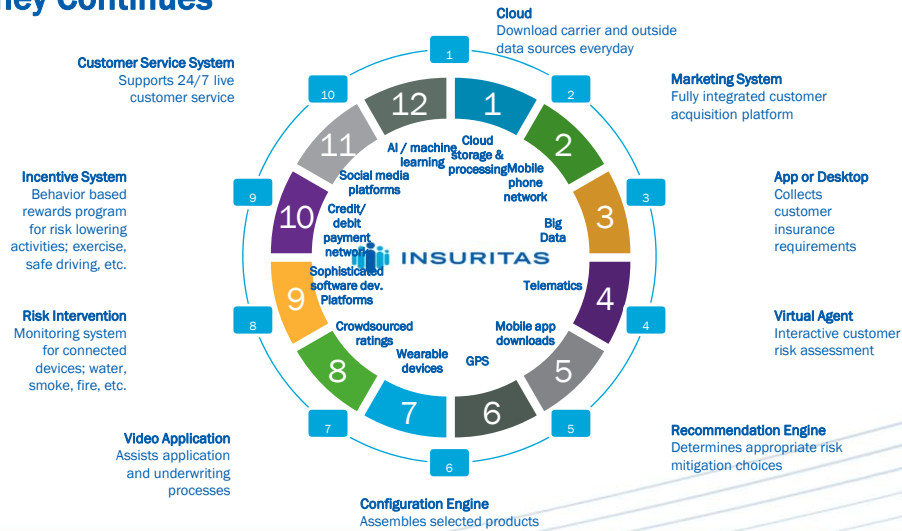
ney Continues

Cloud
Download carrier and outside data sources everyday

Marketing System
Fully integrated customer acquisition platform

App or Desktop
Collects customer insurance requirements

Virtual Agent
Interactive customer risk assessment

Recommendation Engine
Determines appropriate risk mitigation choices

Configuration Engine
Assembles selected products

Video Application
Assists application and underwriting processes

Risk Intervention
Monitoring system for connected devices; water, smoke, fire, etc.

Incentive System
Behavior based rewards program for risk lowering activities; exercise, safe driving, etc.

Customer Service System
Supports 24/7 live customer service

1
2
3
4
5
6
7
8
9
10

12
1
2
3
4
5
6
7
8
9
10
11

AI / machine learning
Cloud storage & processing
Mobile phone network
Big Data
Telematics
Mobile app downloads
GPS
Wearable devices
Crowdsourced ratings
Sophisticated software dev. Platforms
Credit/ debit payment network
Social media platforms

INSURITAS